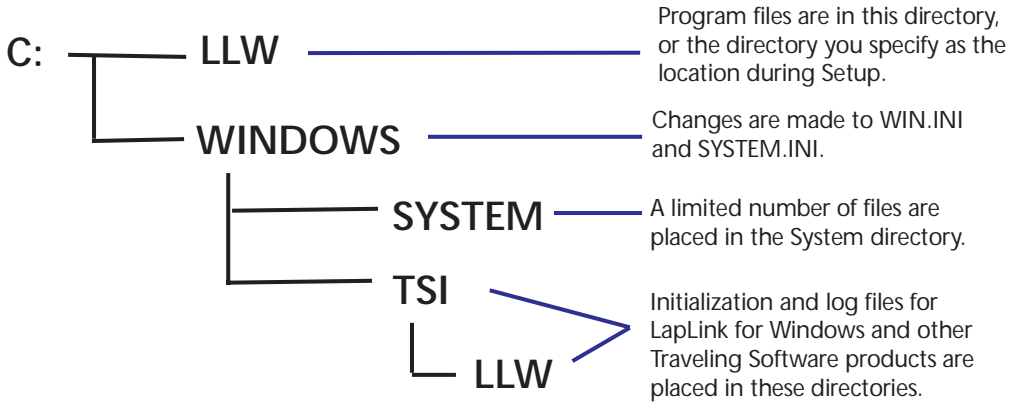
C:

LLW

Program files are in this directory, or the directory you specify as the location during Setup.

WINDOWS

Changes are made to WIN.INI and SYSTEM.INI.

SYSTEM

A limited number of files are placed in the System directory.

TSI

LLW

Initialization and log files for LapLink for Windows and other Traveling Software products are placed in these directories.